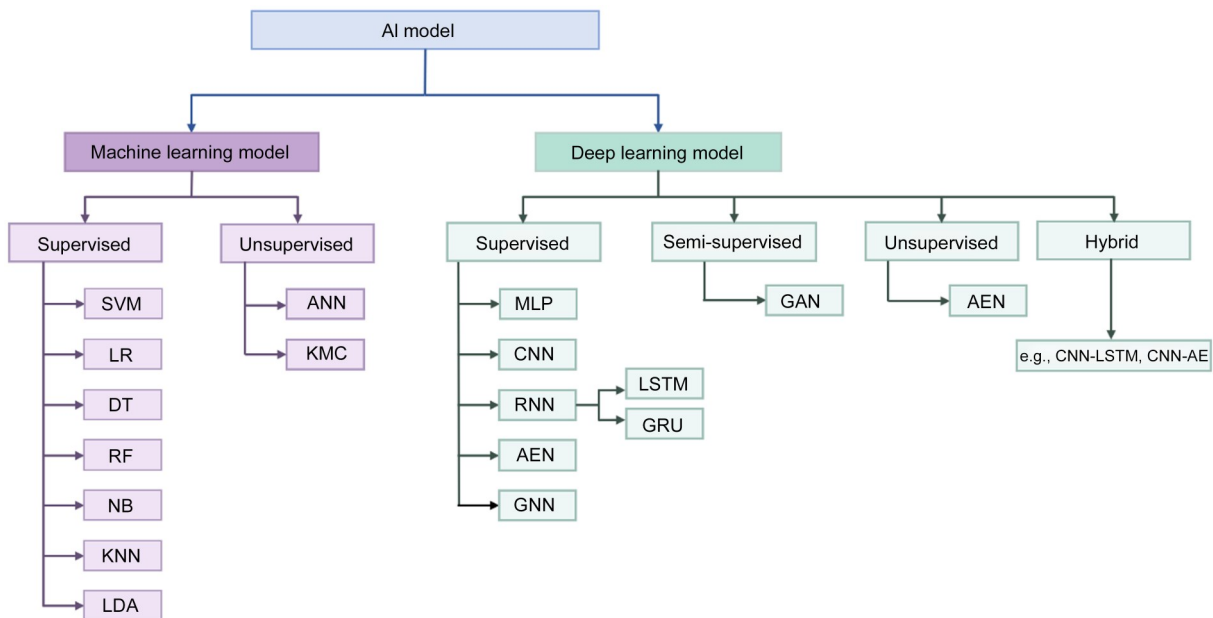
AI model

Machine learning model

Supervised

SVM

LR

DT

RF

NB

KNN

LDA

Unsupervised

ANN

KMC

Deep learning model

Supervised

MLP

CNN

RNN

LSTM

GRU

AEN

GNN

Semi-supervised

GAN

Unsupervised

AEN

Hybrid

e.g., CNN-LSTM, CNN-AE